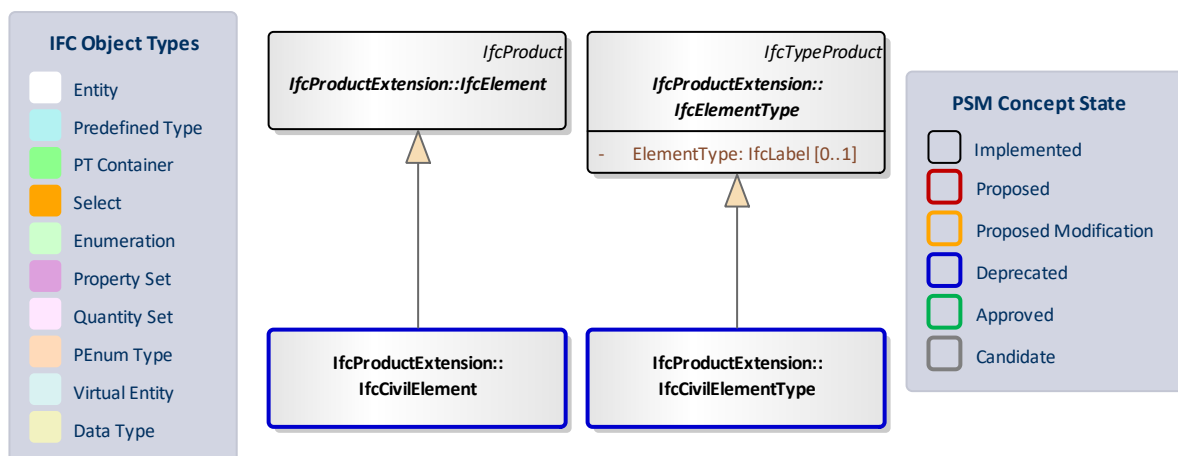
IFC Object Types

Entity

Predefined Type

PT Container

Select

Enumeration

Property Set

Quantity Set

PEnum Type

Virtual Entity

Data Type

IfcProduct
IfcProductExtension::IfcElement

IfcTypeProduct
IfcProductExtension::
IfcElementType

- ElementType: IfcLabel [0..1]

IfcProductExtension::
IfcCivilElement

IfcProductExtension::
IfcCivilElementType

PSM Concept State

Implemented

Proposed

Proposed Modification

Deprecated

Approved

Candidate